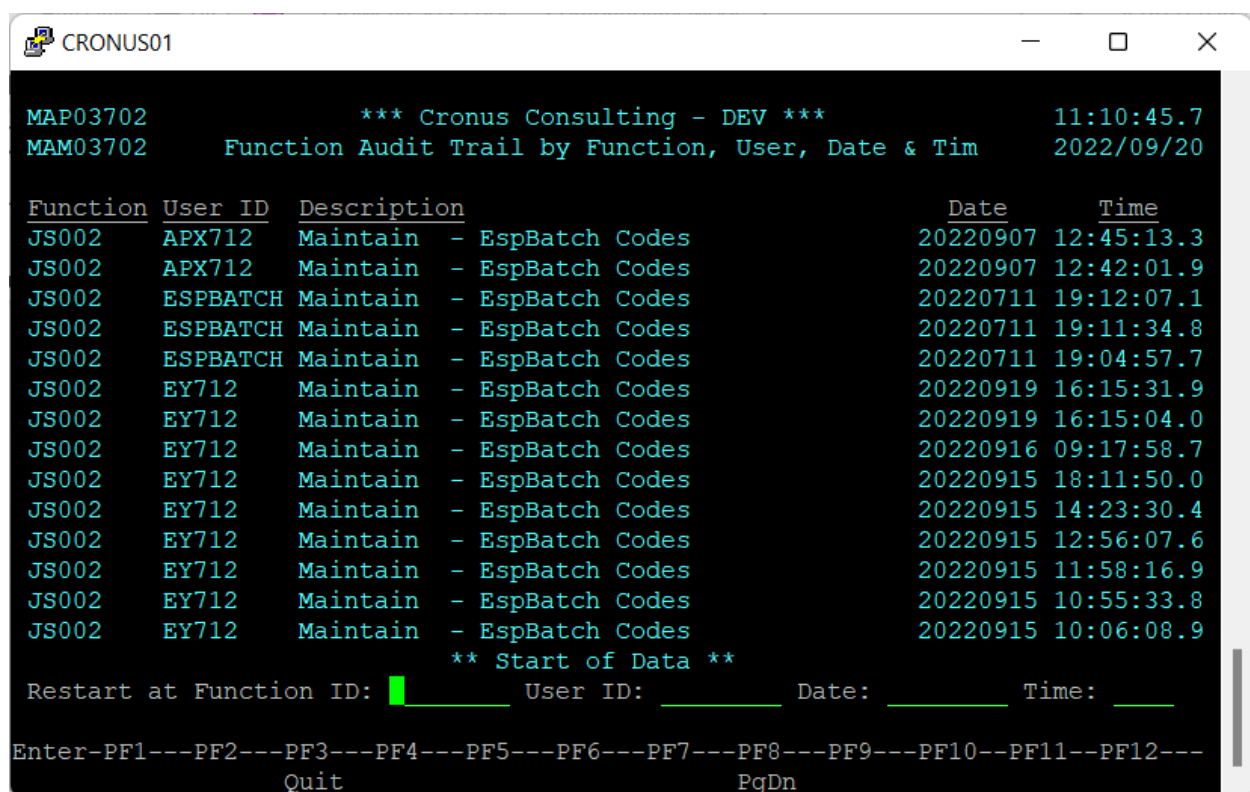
CRONUS01

MAP03702 *** Cronus Consulting - DEV *** 11:10:45.7
MAM03702 Function Audit Trail by Function, User, Date & Tim 2022/09/20

| Function | User ID | Description | Date | Time |
|---|---|---|---|---|
| JS002 | APX712 | Maintain - EspBatch Codes | 20220907 | 12:45:13.3 |
| JS002 | APX712 | Maintain - EspBatch Codes | 20220907 | 12:42:01.9 |
| JS002 | ESPBATCH | Maintain - EspBatch Codes | 20220711 | 19:12:07.1 |
| JS002 | ESPBATCH | Maintain - EspBatch Codes | 20220711 | 19:11:34.8 |
| JS002 | ESPBATCH | Maintain - EspBatch Codes | 20220711 | 19:04:57.7 |
| JS002 | EY712 | Maintain - EspBatch Codes | 20220919 | 16:15:31.9 |
| JS002 | EY712 | Maintain - EspBatch Codes | 20220919 | 16:15:04.0 |
| JS002 | EY712 | Maintain - EspBatch Codes | 20220916 | 09:17:58.7 |
| JS002 | EY712 | Maintain - EspBatch Codes | 20220915 | 18:11:50.0 |
| JS002 | EY712 | Maintain - EspBatch Codes | 20220915 | 14:23:30.4 |
| JS002 | EY712 | Maintain - EspBatch Codes | 20220915 | 12:56:07.6 |
| JS002 | EY712 | Maintain - EspBatch Codes | 20220915 | 11:58:16.9 |
| JS002 | EY712 | Maintain - EspBatch Codes | 20220915 | 10:55:33.8 |
| JS002 | EY712 | Maintain - EspBatch Codes | 20220915 | 10:06:08.9 |

** Start of Data **
Restart at Function ID: ________ User ID: ________ Date: ________ Time: ____

Enter-PF1---PF2---PF3---PF4---PF5---PF6---PF7---PF8---PF9---PF10--PF11--PF12---
Quit PgDn